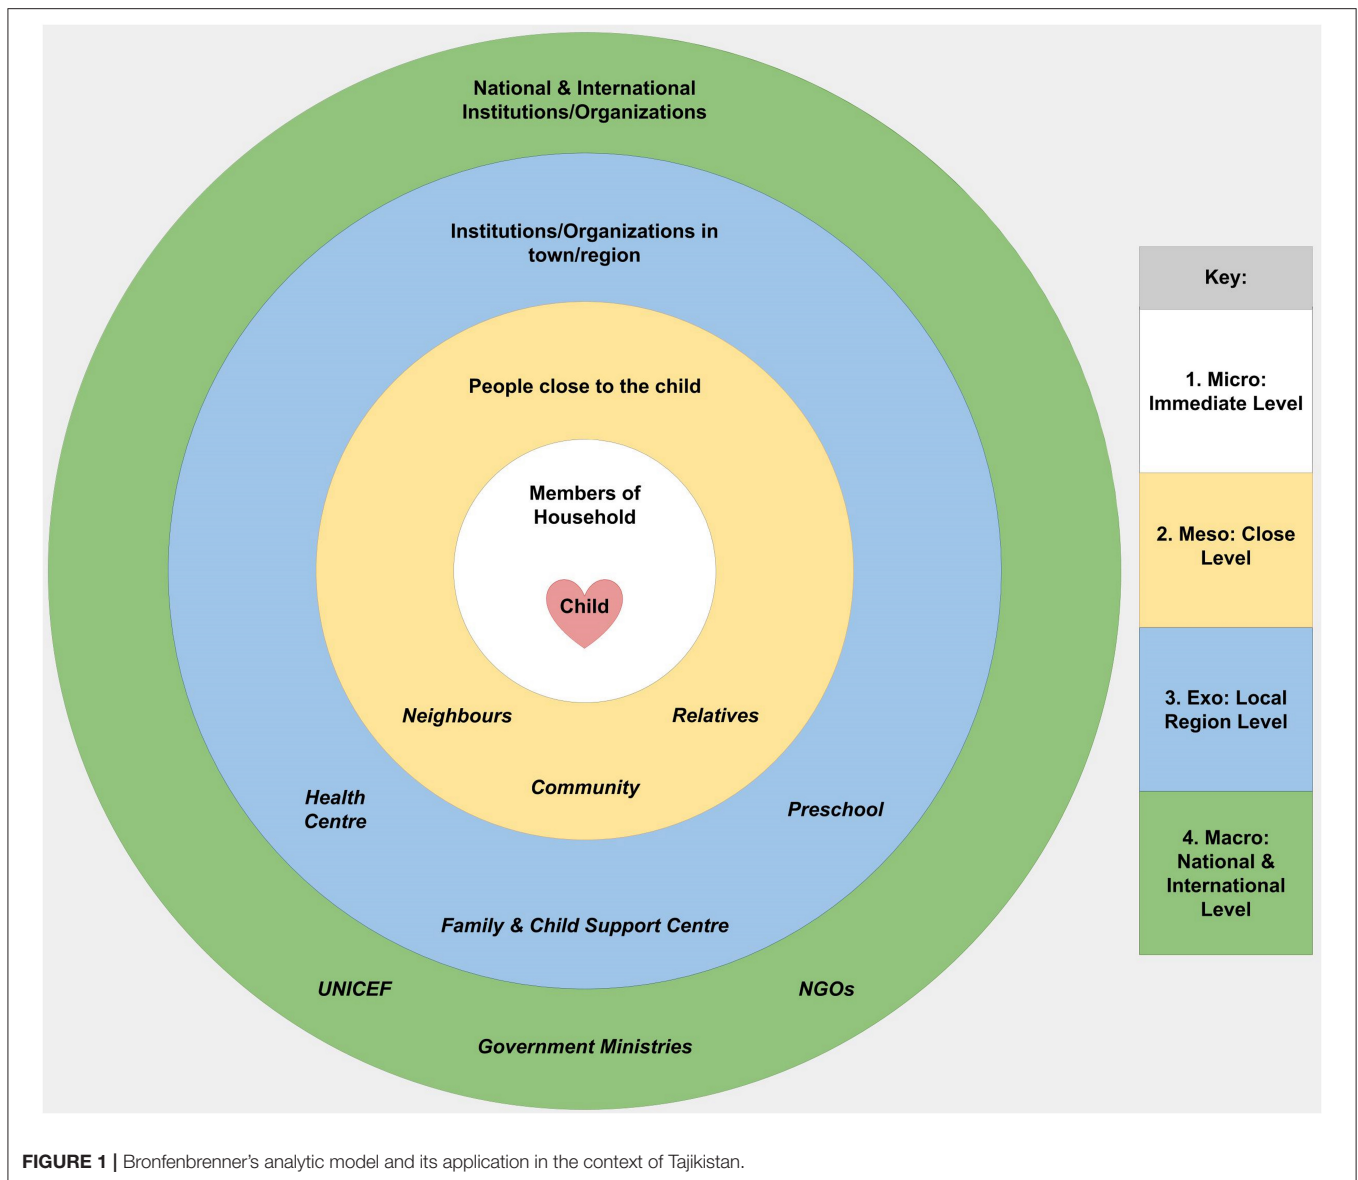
National & International Institutions/Organizations

Institutions/Organizations in town/region

People close to the child

Members of Household

Child

Neighbours

Relatives

Community

Health Centre

Preschool

Family & Child Support Centre

UNICEF

NGOs

Government Ministries

Key:

1. Micro: Immediate Level

2. Meso: Close Level

3. Exo: Local Region Level

4. Macro: National & International Level

FIGURE 1 | Bronfenbrenner's analytic model and its application in the context of Tajikistan.